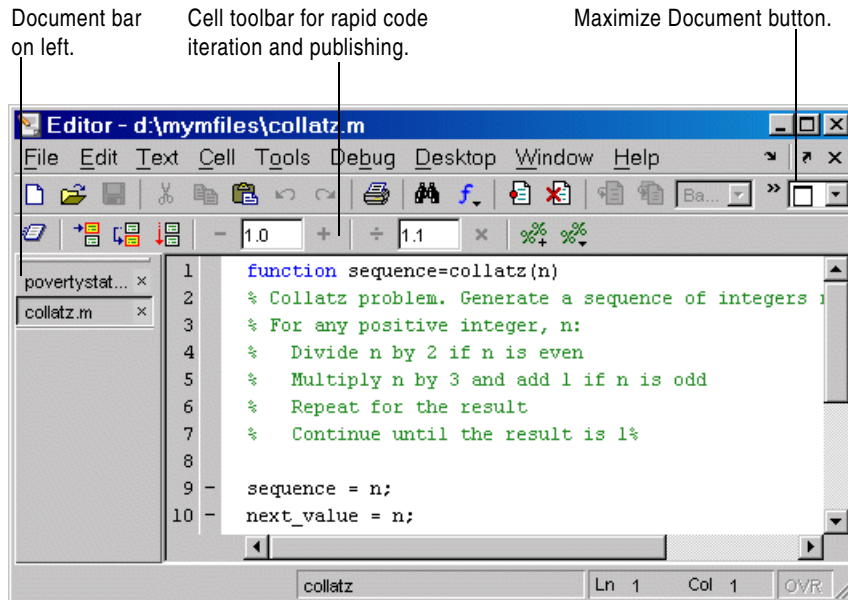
Document bar on left.

Cell toolbar for rapid code iteration and publishing.

Maximize Document button.

Editor - d:\mymfiles\collatz.m

File Edit Text Cell Tools Debug Desktop Window Help

Ba...

- 1.0 + ÷ 1.1 ×

povertystat... ×
collatz.m ×

1 function sequence=collatz(n)
2 % Collatz problem. Generate a sequence of integers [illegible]
3 % For any positive integer, n:
4 % Divide n by 2 if n is even
5 % Multiply n by 3 and add 1 if n is odd
6 % Repeat for the result
7 % Continue until the result is 1%
8
9 - sequence = n;
10 - next_value = n;

collatz | Ln 1 | Col 1 | OVR